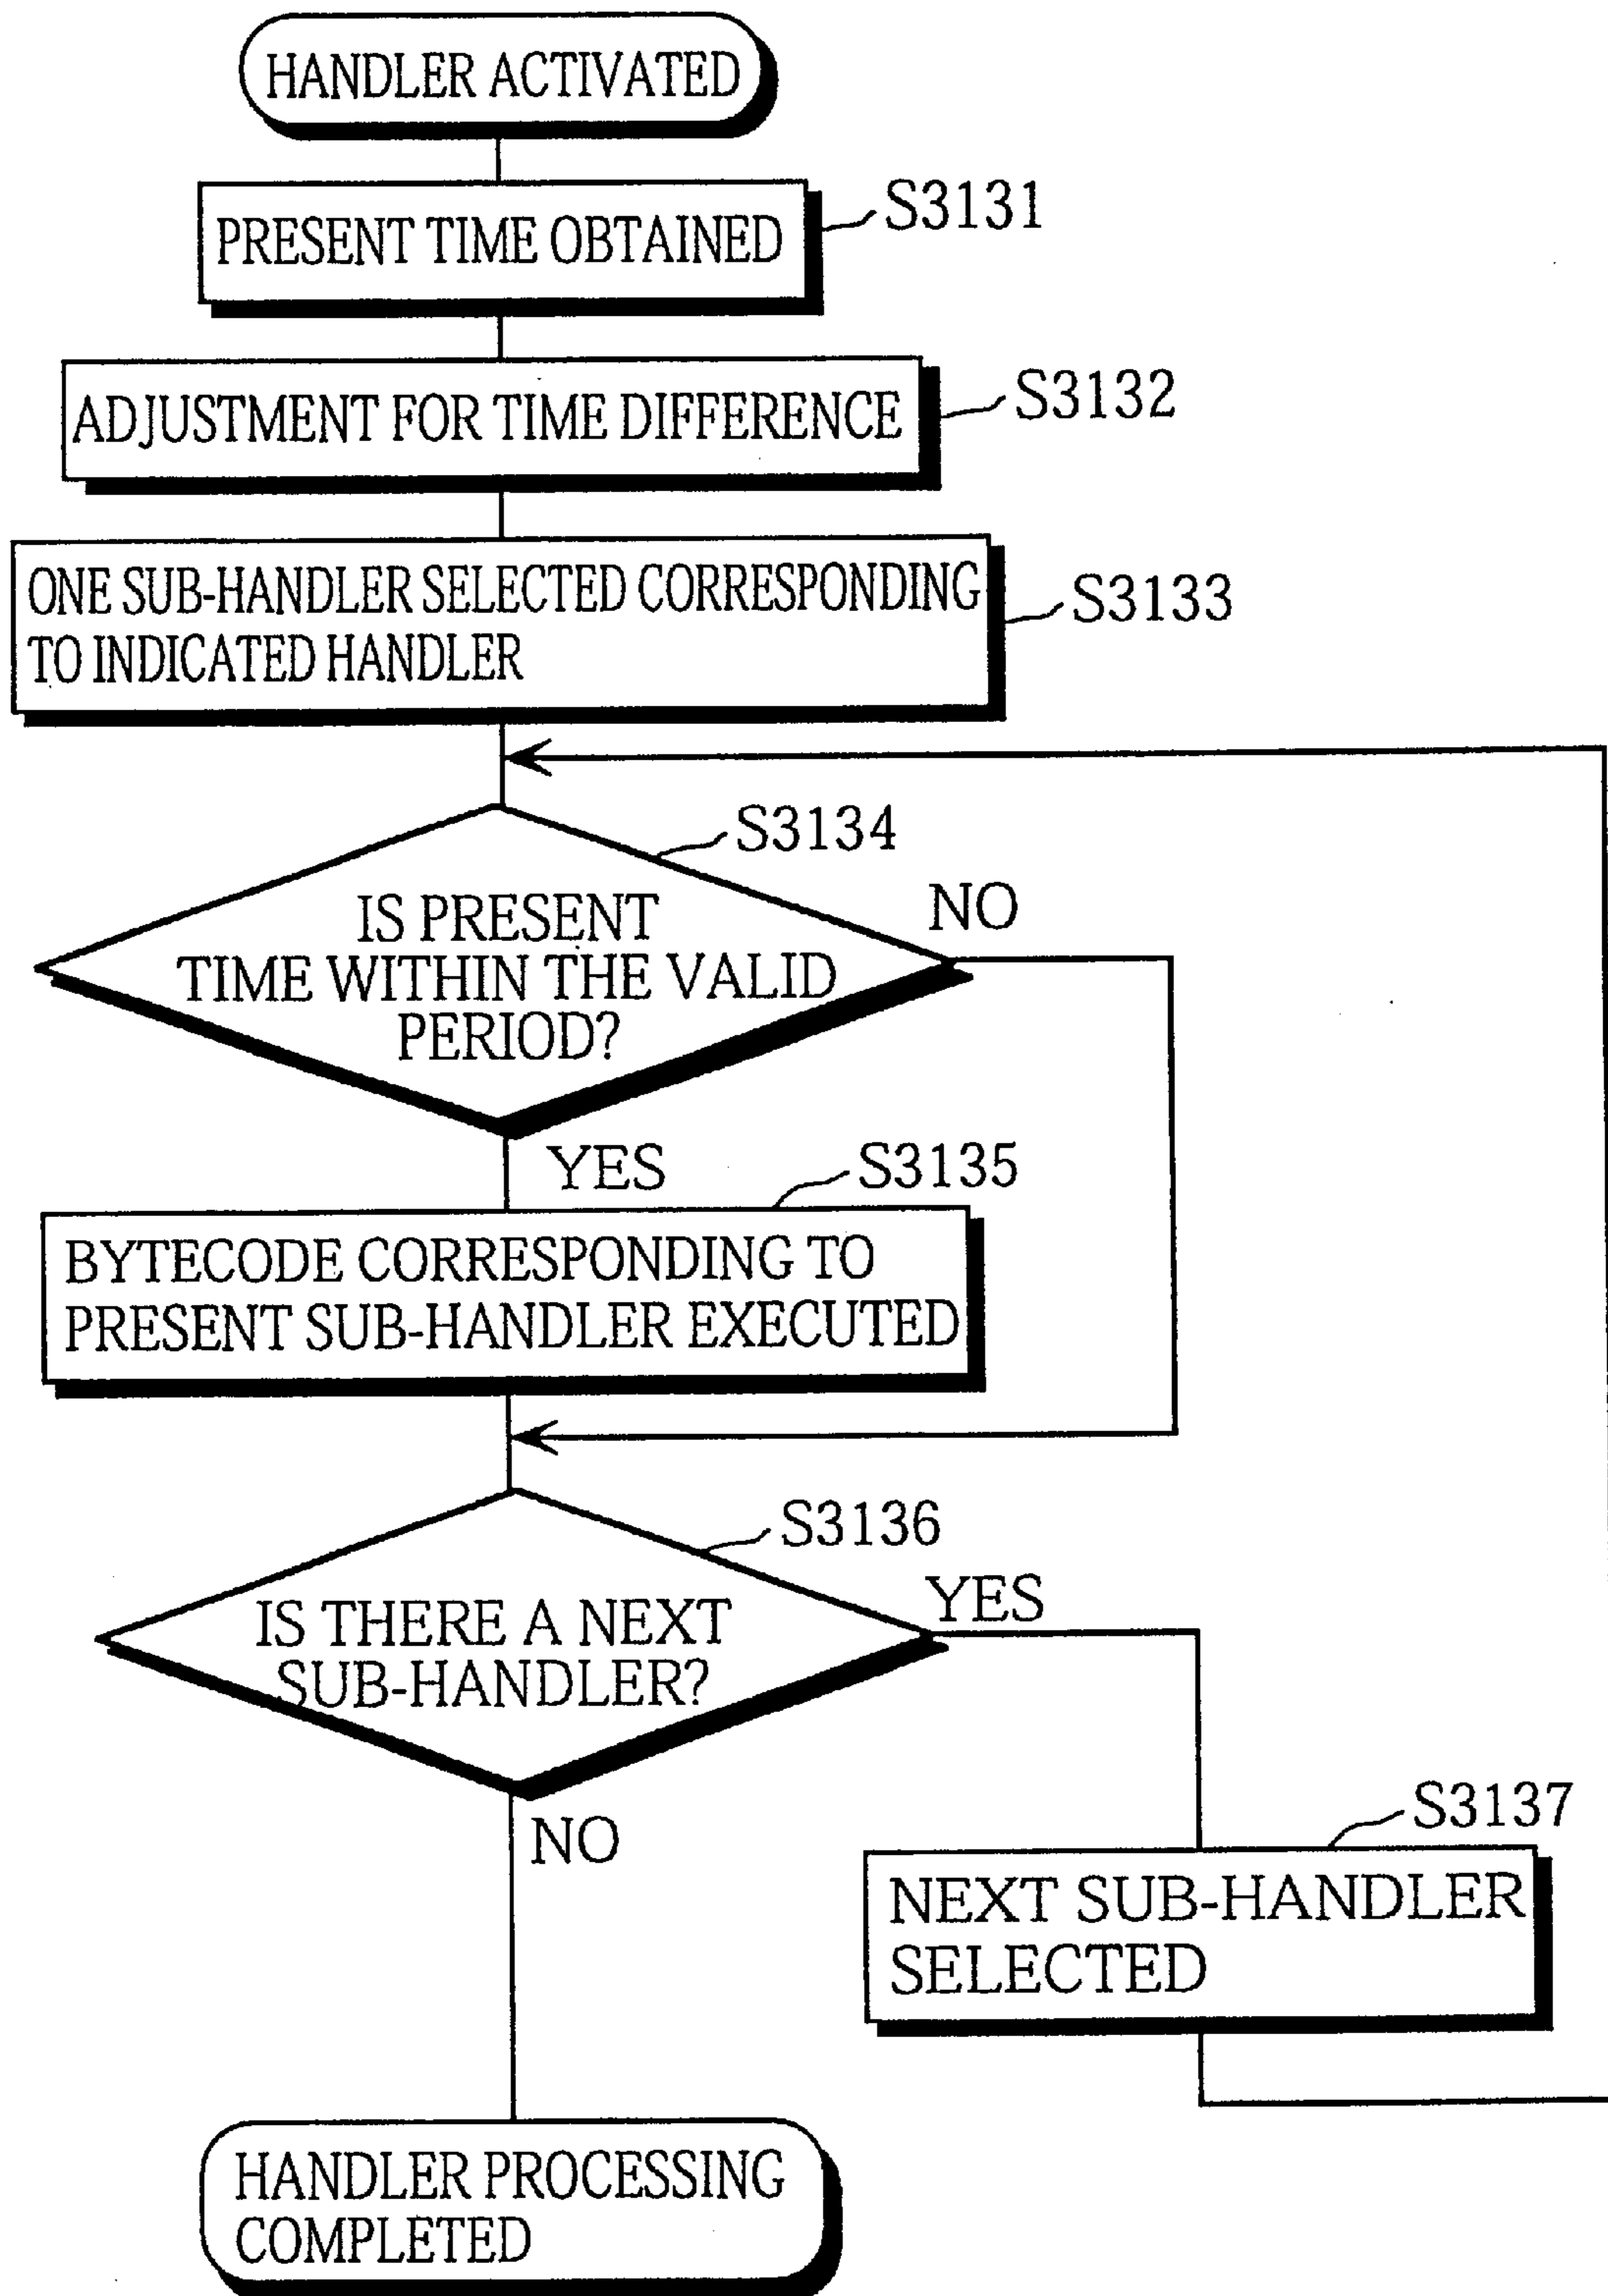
HANDLER ACTIVATED

PRESENT TIME OBTAINED

S3131

ADJUSTMENT FOR TIME DIFFERENCE

S3132

ONE SUB-HANDLER SELECTED CORRESPONDING TO INDICATED HANDLER

S3133

S3134

IS PRESENT TIME WITHIN THE VALID PERIOD?

NO

YES

S3135

BYTECODE CORRESPONDING TO PRESENT SUB-HANDLER EXECUTED

S3136

IS THERE A NEXT SUB-HANDLER?

YES

NO

S3137

NEXT SUB-HANDLER SELECTED

HANDLER PROCESSING COMPLETED